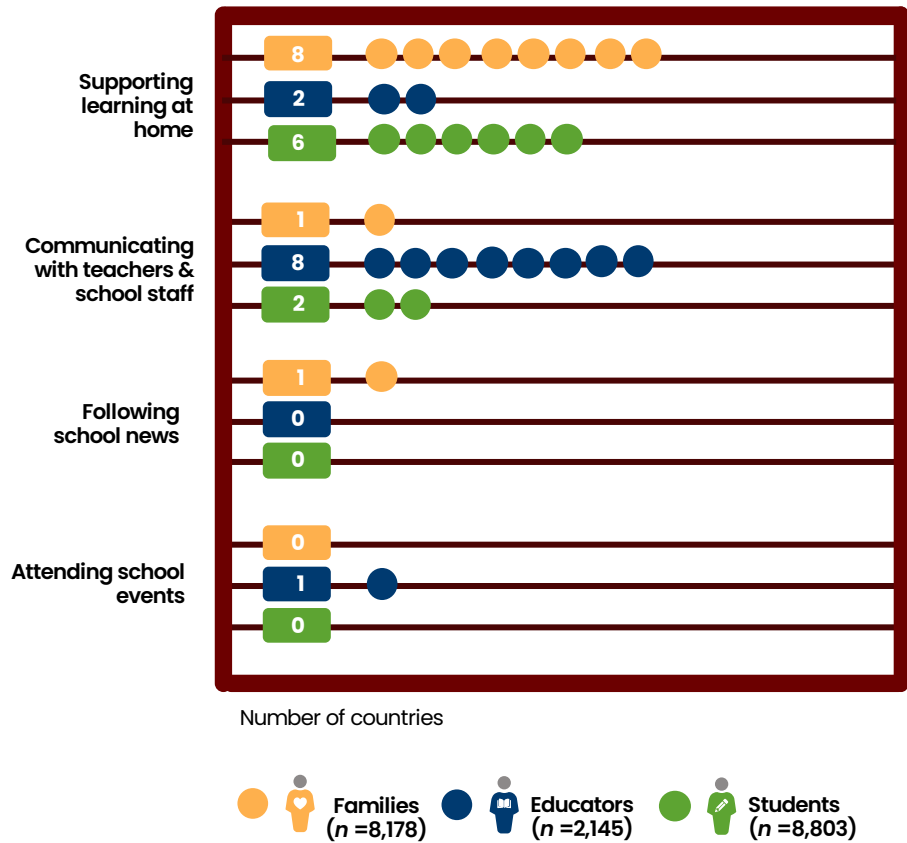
Supporting learning at home

8

2

6

Communicating with teachers & school staff

1

8

2

Following school news

1

0

0

Attending school events

0

1

0

Number of countries

Families ($n$ =8,178)

Educators ($n$ =2,145)

Students ($n$ =8,803)